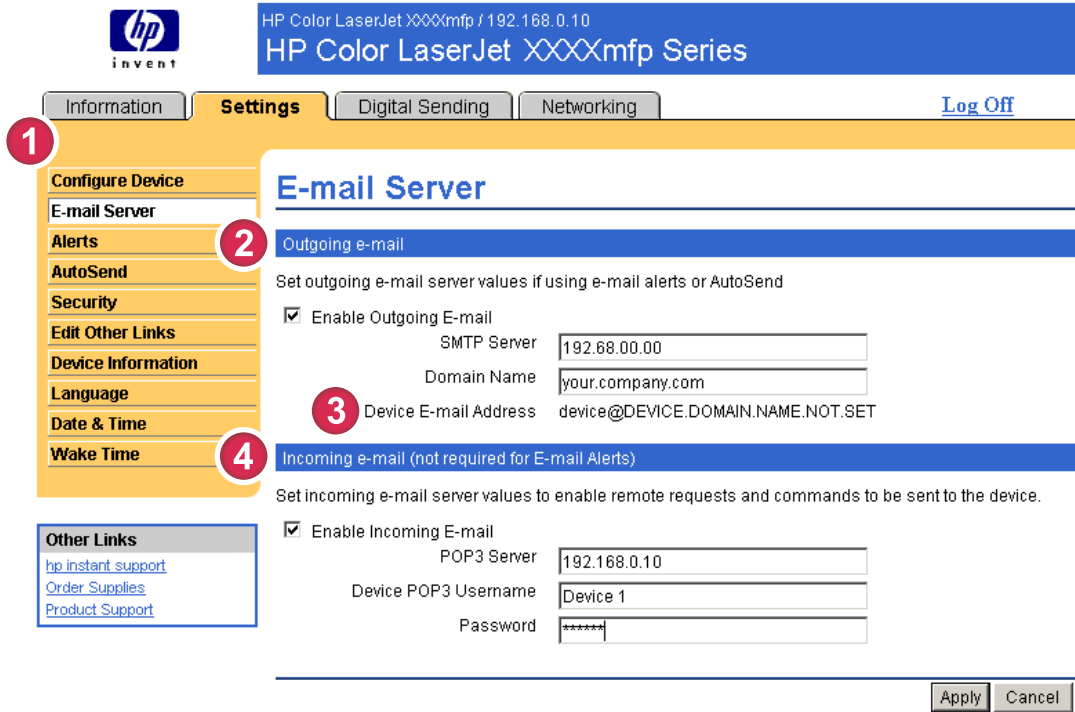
hp invent

HP Color LaserJet XXXXmfp / 192.168.0.10
HP Color LaserJet XXXXmfp Series

Information | Settings | Digital Sending | Networking

Log Off

1

Configure Device
E-mail Server
Alerts
AutoSend
Security
Edit Other Links
Device Information
Language
Date & Time
Wake Time

Other Links
hp instant support
Order Supplies
Product Support

E-mail Server

2

Outgoing e-mail

Set outgoing e-mail server values if using e-mail alerts or AutoSend

Enable Outgoing E-mail

SMTP Server 192.68.00.00

Domain Name your.company.com

3

Device E-mail Address device@DEVICE.DOMAIN.NAME.NOT.SET

4

Incoming e-mail (not required for E-mail Alerts)

Set incoming e-mail server values to enable remote requests and commands to be sent to the device.

Enable Incoming E-mail

POP3 Server 192.168.0.10

Device POP3 Username Device 1

Password ******

Apply Cancel